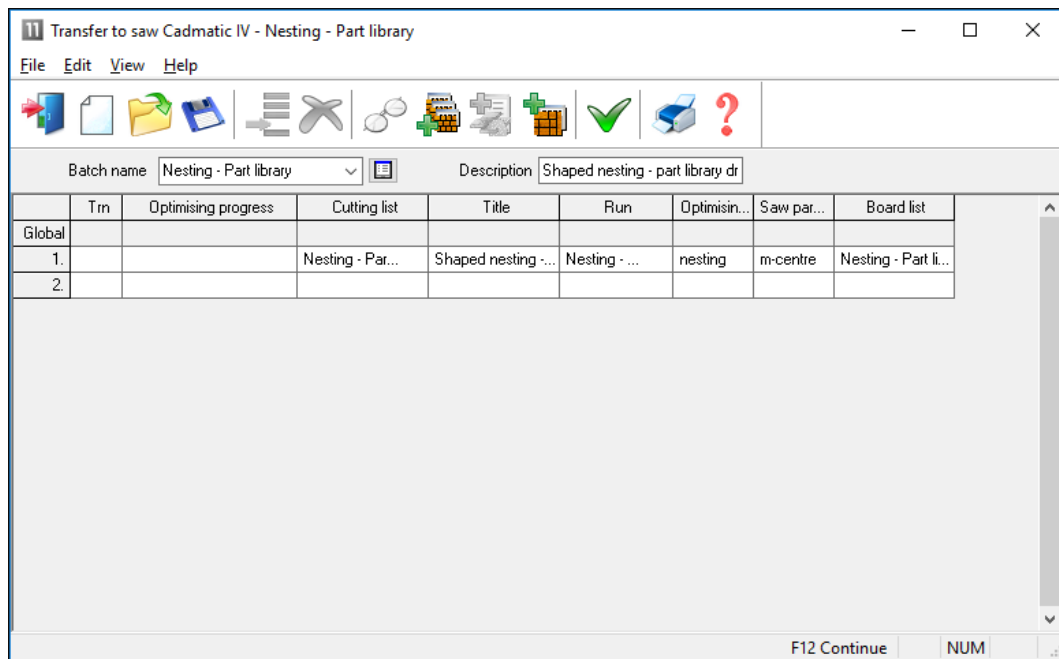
11 Transfer to saw Cadmatic IV - Nesting - Part library

File Edit View Help

Batch name Nesting - Part library

Description Shaped nesting - part library dr

| | Trn | Optimising progress | Cutting list | Title | Run | Optimisin... | Saw par... | Board list |
|---|---|---|---|---|---|---|---|---|
| Global | | | | | | | | |
| 1. | | | Nesting - Par... | Shaped nesting -... | Nesting - ... | nesting | m-centre | Nesting - Part li... |
| 2. | | | | | | | | |

F12 Continue NUM